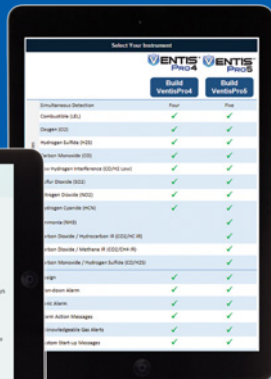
Select Your Instrument

VENTIS PRO4 | VENTIS PRO5

Build VentisPro4 | Build VentisPro5

| | | |
|---|---|---|
| Simultaneous Detection | Four | Five |
| Combustible (LEL) | ✓ | ✓ |
| Oxygen (O2) | ✓ | ✓ |
| Hydrogen Sulfide (H2S) | ✓ | ✓ |
| arbon Monoxide (CO) | ✓ | ✓ |
| on Hydrogen Interference (CO/H2 Low) | ✓ | ✓ |
| ulfur Dioxide (SO2) | ✓ | ✓ |
| trogen Dioxide (NO2) | ✓ | ✓ |
| drogen Cyanide (HCN) | ✓ | ✓ |
| mmonia (NH3) | | ✓ |
| rbon Dioxide / Hydrocarbon IR (CO2/HC IR) | | ✓ |
| rbon Dioxide / Methane IR (CO2/CH4 IR) | | ✓ |
| rbon Monoxide / Hydrogen Sulfide (CO/H2S) | ✓ | ✓ |
| sign | ✓ | ✓ |
| andown Alarm | ✓ | ✓ |
| nic Alarm | ✓ | ✓ |
| orm Action Messages | ✓ | ✓ |
| nowledgeable Gas Alerts | ✓ | ✓ |
| stom Start-up Messages | ✓ | ✓ |